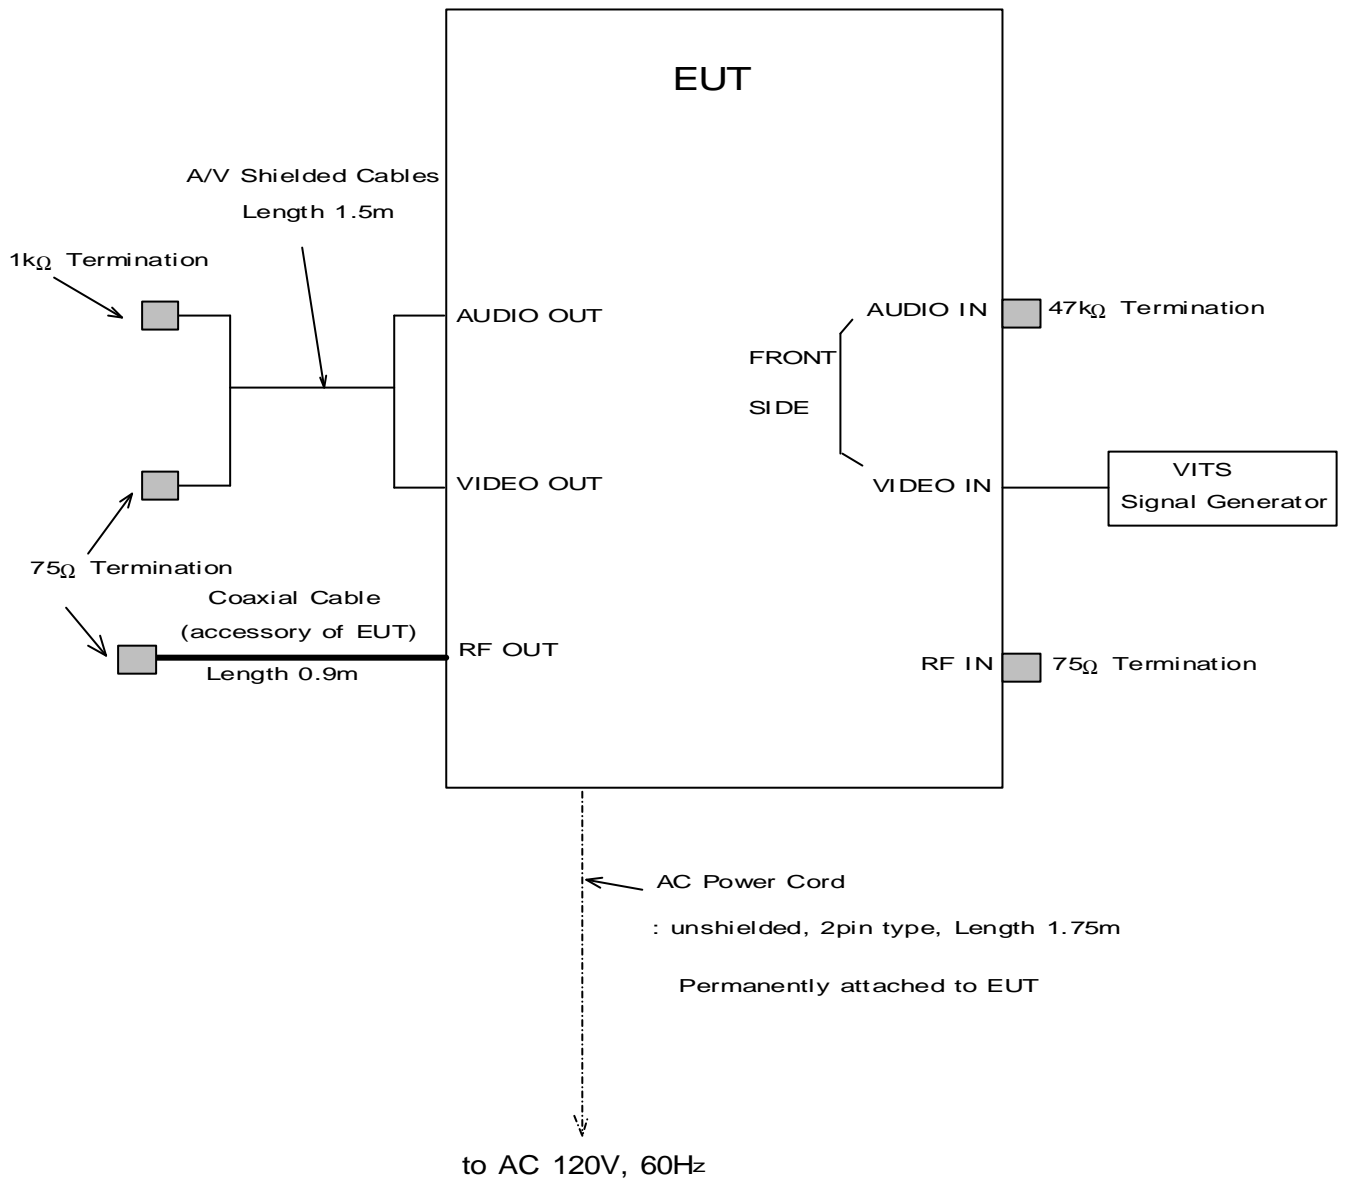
EUT

A/V Shielded Cables
Length 1.5m

1k$\Omega$ Termination

AUDIO OUT

VIDEO OUT

75$\Omega$ Termination

Coaxial Cable
(accessory of EUT)
Length 0.9m

RF OUT

FRONT
SIDE

AUDIO IN

47k$\Omega$ Termination

VIDEO IN

VITS
Signal Generator

RF IN

75$\Omega$ Termination

AC Power Cord
: unshielded, 2pin type, Length 1.75m
Permanently attached to EUT

to AC 120V, 60Hz